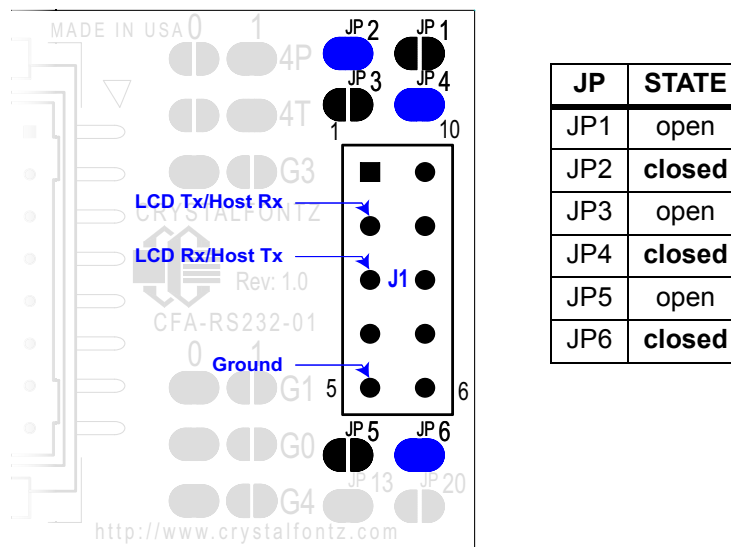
MADE IN USA 0 1 4P 4T G3 CRYSTALFONTZ Rev: 1.0 CFA-RS232-01 0 1 G1 G0 G4 http://www.crystalfontz.com

JP 2 JP 1 JP 3 JP 4 1 10

LCD Tx/Host Rx
LCD Rx/Host Tx
J1
Ground
5 6
JP 5 JP 6 JP 13 JP 20

| JP | STATE |
|---|---|
| JP1 | open |
| JP2 | **closed** |
| JP3 | open |
| JP4 | **closed** |
| JP5 | open |
| JP6 | **closed** |